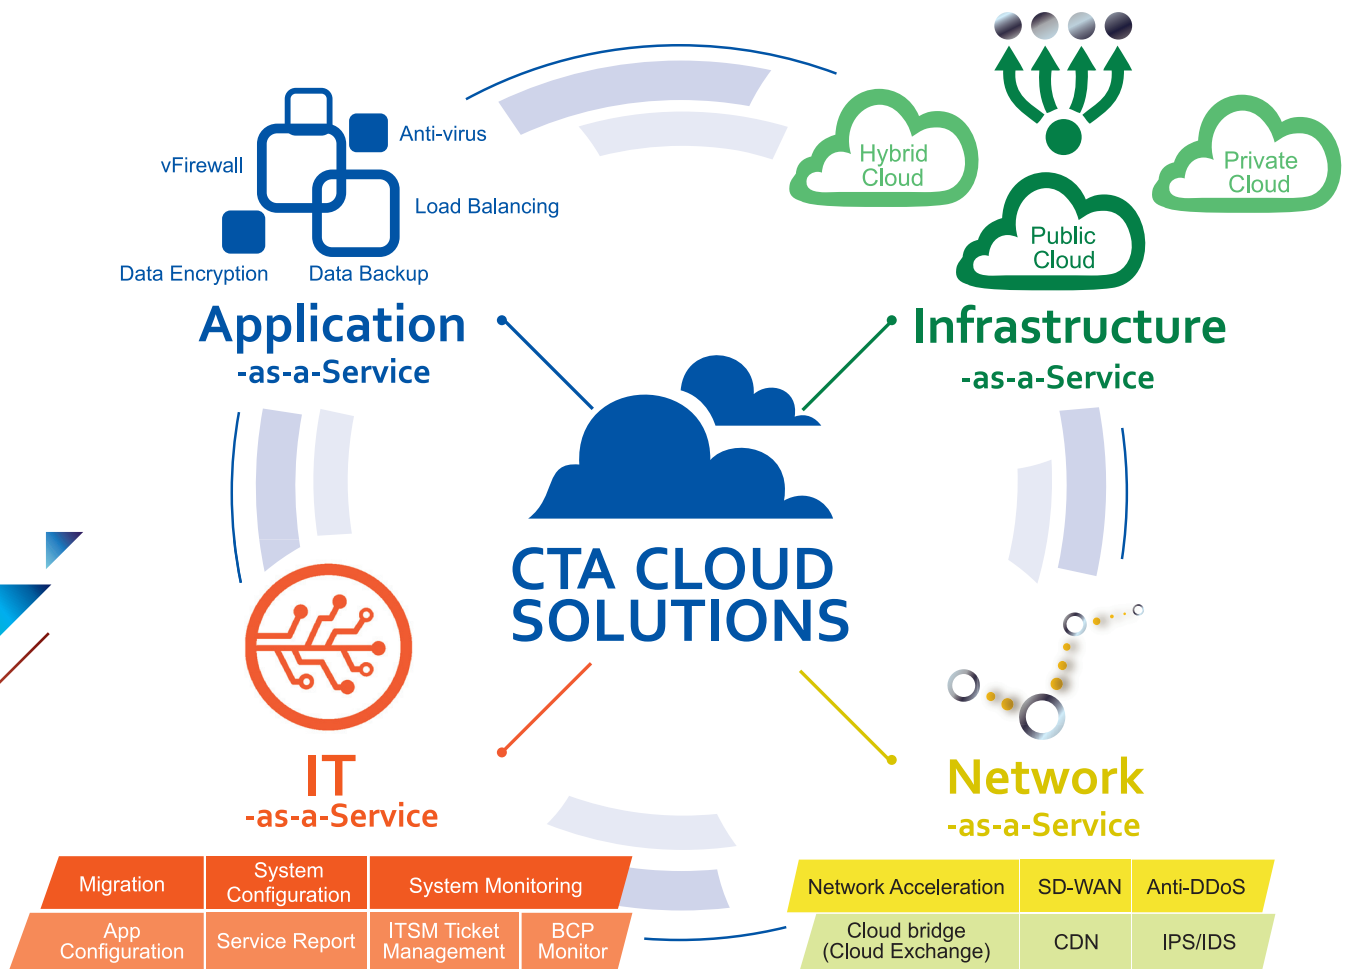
Anti-virus

vFirewall

Load Balancing

Data Encryption

Data Backup

Application
-as-a-Service

Hybrid Cloud

Public Cloud

Private Cloud

Infrastructure
-as-a-Service

CTA CLOUD SOLUTIONS

IT
-as-a-Service

Network
-as-a-Service

| Migration | System Configuration | System Monitoring | |
|---|---|---|---|
| App Configuration | Service Report | ITSM Ticket Management | BCP Monitor |

| Network Acceleration | SD-WAN | Anti-DDoS |
|---|---|---|
| Cloud bridge (Cloud Exchange) | CDN | IPS/IDS |